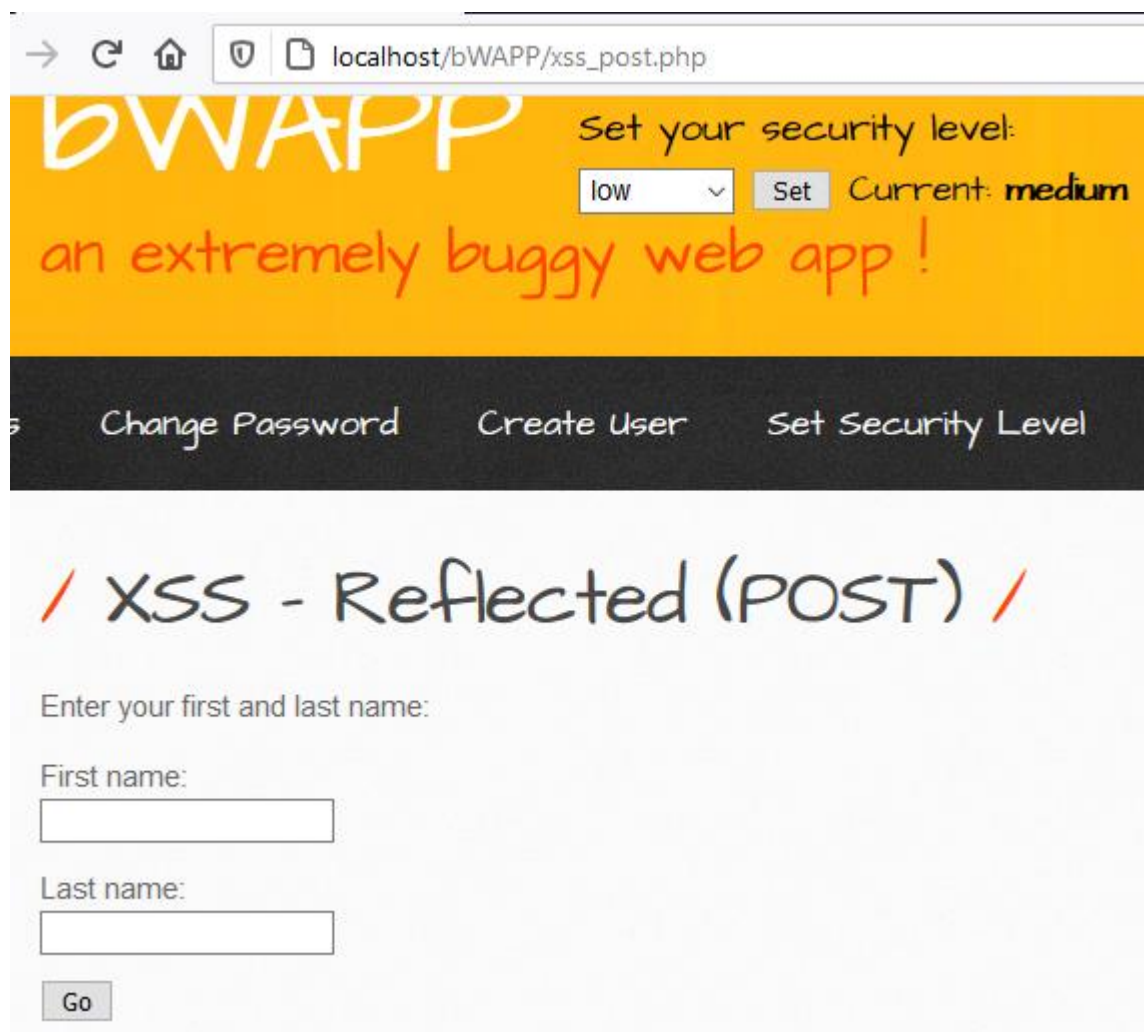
localhost/bWAPP/xss_post.php

bWAPP

Set your security level:

low Set Current: **medium**

an extremely buggy web app !

s Change Password Create User Set Security Level

/ XSS - Reflected (POST) /

Enter your first and last name:

First name:

Last name:

Go